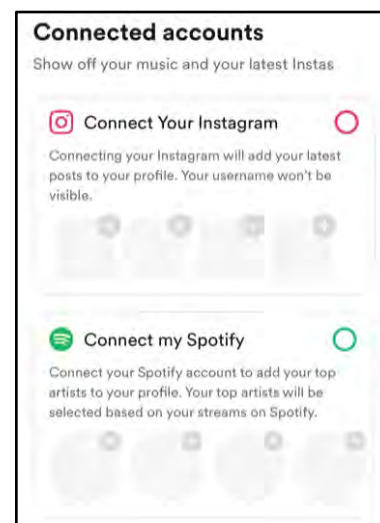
Connected accounts

Show off your music and your latest Instas

Connect Your Instagram

Connecting your Instagram will add your latest posts to your profile. Your username won't be visible.

Connect my Spotify

Connect your Spotify account to add your top artists to your profile. Your top artists will be selected based on your streams on Spotify.